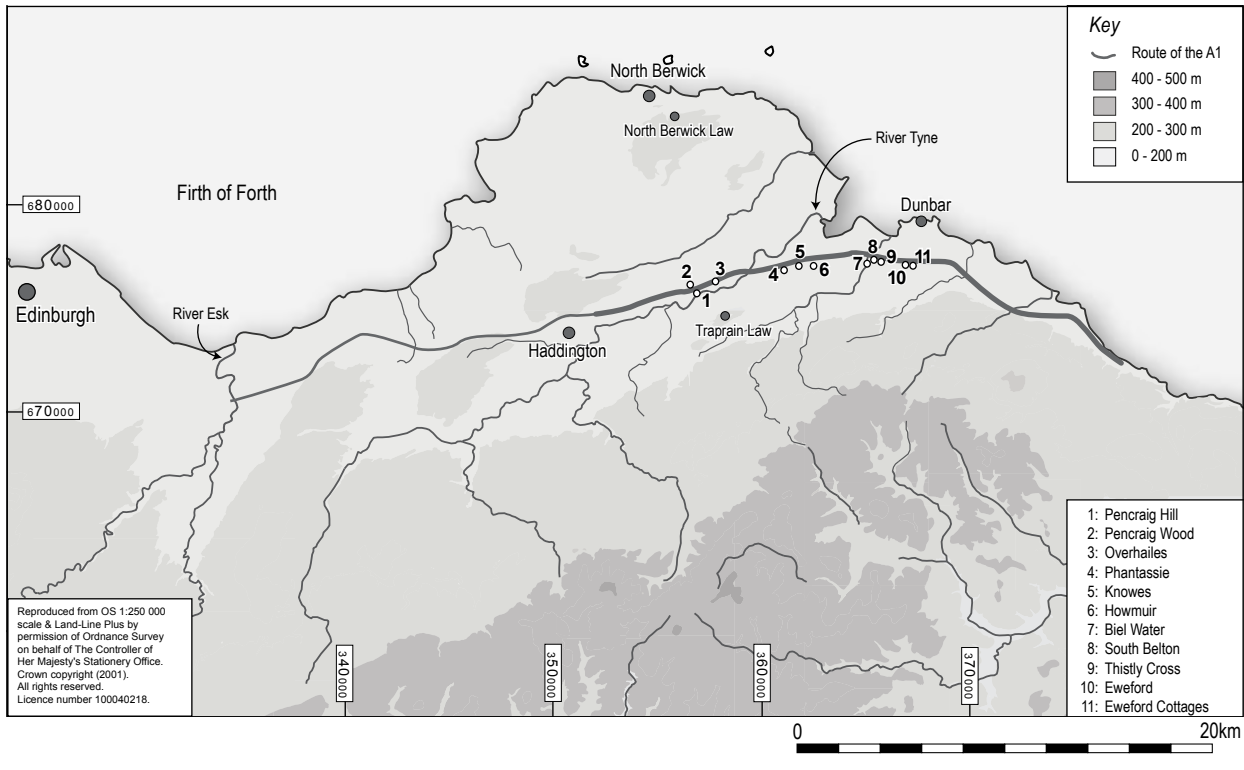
Key
Route of the A1
400 - 500 m
300 - 400 m
200 - 300 m
0 - 200 m

North Berwick
North Berwick Law
River Tyne
Firth of Forth
680000
Dunbar
Edinburgh
River Esk
Haddington
Traprain Law
670000
2 3 1 4 5 6 7 8 9 10 11

1: Pencraig Hill
2: Pencraig Wood
3: Overhailes
4: Phantassie
5: Knowes
6: Howmuir
7: Biel Water
8: South Belton
9: Thistly Cross
10: Eweford
11: Eweford Cottages

Reproduced from OS 1:250 000 scale & Land-Line Plus by permission of Ordnance Survey on behalf of The Controller of Her Majesty's Stationery Office. Crown copyright (2001). All rights reserved. Licence number 100040218.

340000
350000
360000
370000

0
20km